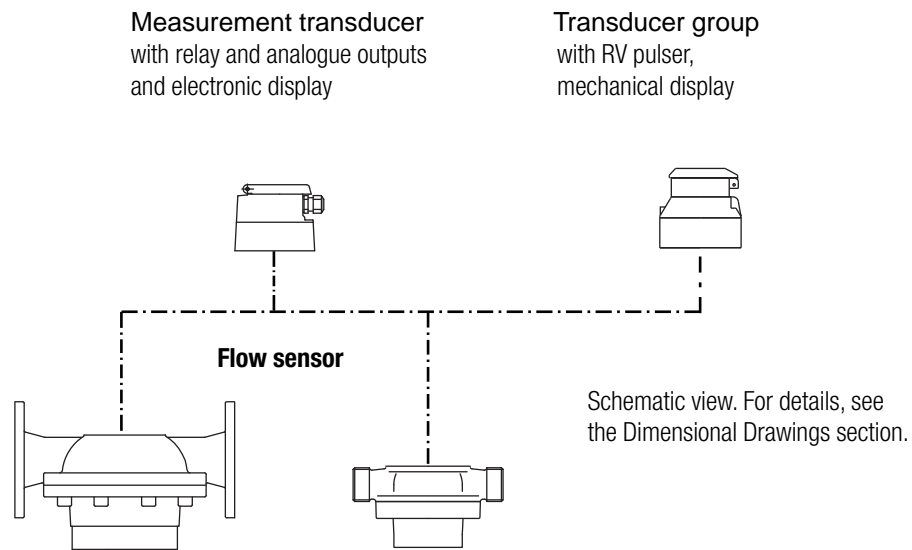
Measurement transducer
with relay and analogue outputs and electronic display

Transducer group
with RV pulser, mechanical display

Flow sensor

Schematic view. For details, see the Dimensional Drawings section.